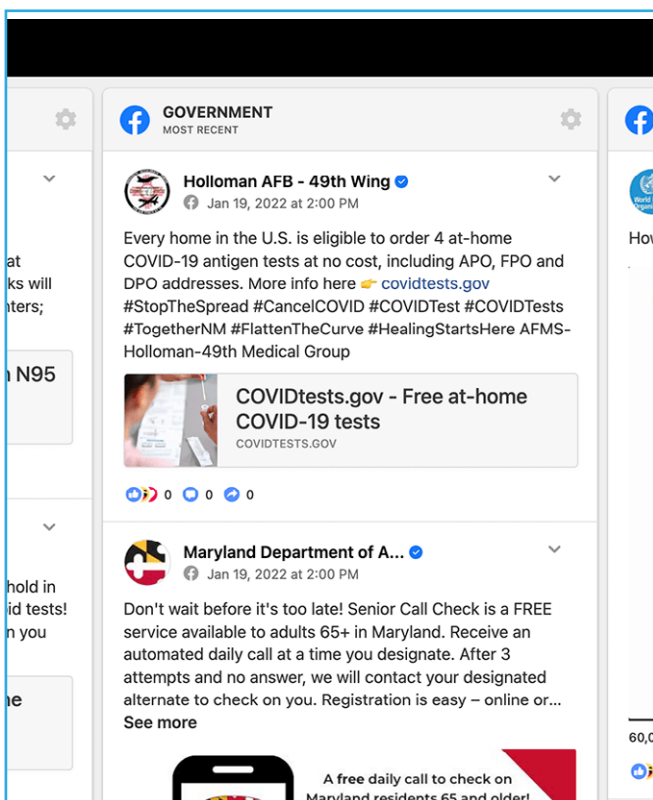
at
ks will
nters;

N95

hold in
id tests!
n you

ne

GOVERNMENT
MOST RECENT

Holloman AFB - 49th Wing
Jan 19, 2022 at 2:00 PM

Every home in the U.S. is eligible to order 4 at-home COVID-19 antigen tests at no cost, including APO, FPO and DPO addresses. More info here 👉 covidtests.gov #StopTheSpread #CancelCOVID #COVIDTest #COVIDTests #TogetherNM #FlattenTheCurve #HealingStartsHere AFMS-Holloman-49th Medical Group

COVIDtests.gov - Free at-home COVID-19 tests
COVIDTESTS.GOV

0 0 0

Maryland Department of A...
Jan 19, 2022 at 2:00 PM

Don't wait before it's too late! Senior Call Check is a FREE service available to adults 65+ in Maryland. Receive an automated daily call at a time you designate. After 3 attempts and no answer, we will contact your designated alternate to check on you. Registration is easy – online or...
See more

A free daily call to check on Maryland residents 65 and older!

World Organi

How

60,0